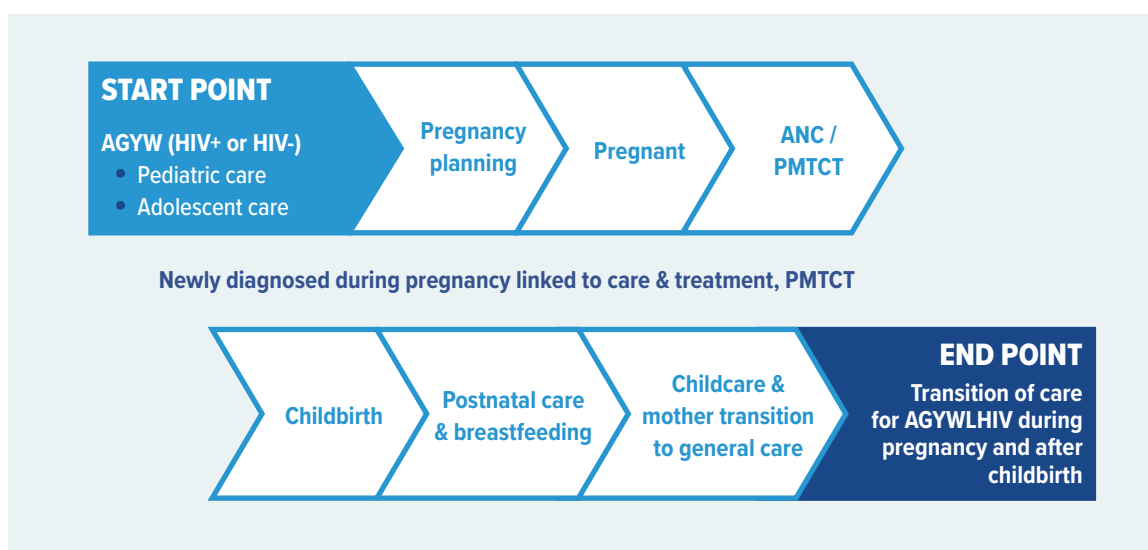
START POINT

AGYW (HIV+ or HIV-)
• Pediatric care
• Adolescent care

Pregnancy planning

Pregnant

ANC / PMTCT

Newly diagnosed during pregnancy linked to care & treatment, PMTCT

Childbirth

Postnatal care & breastfeeding

Childcare & mother transition to general care

END POINT

Transition of care for AGYWLHIV during pregnancy and after childbirth